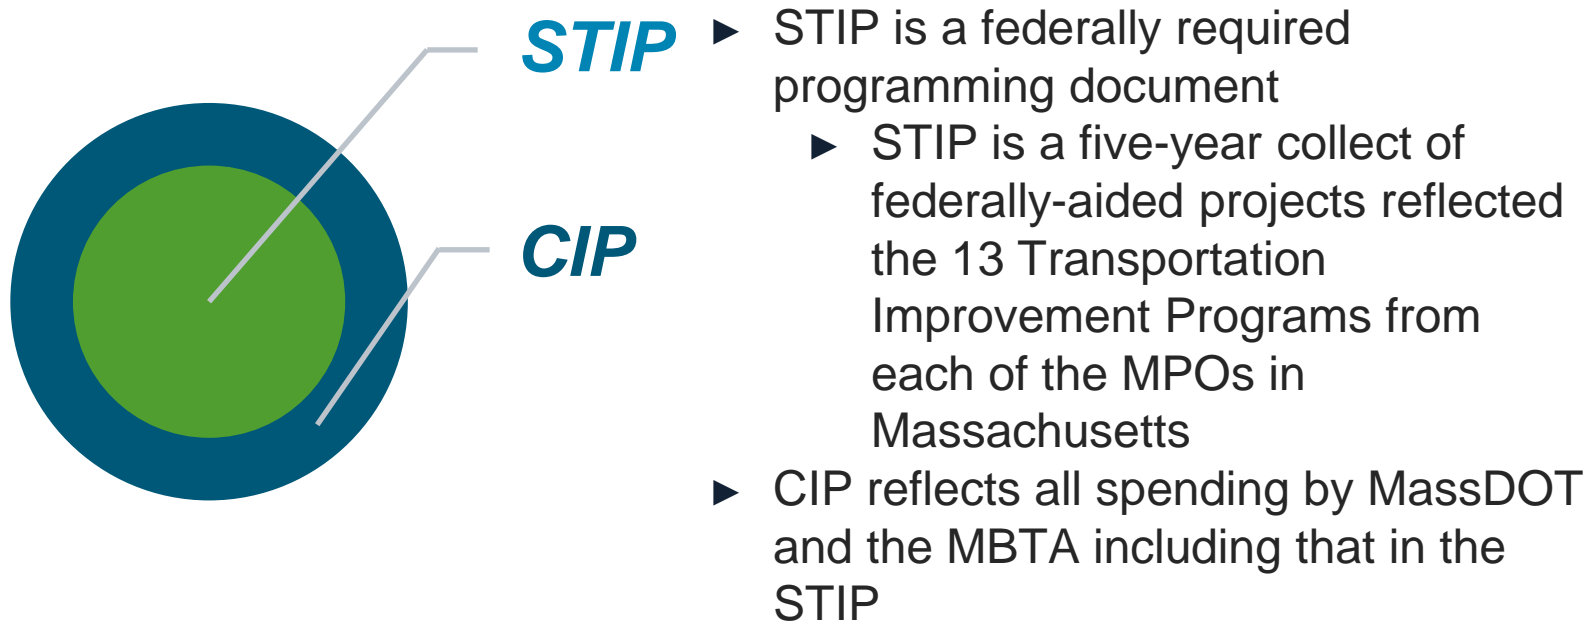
STIP

CIP

► STIP is a federally required programming document

► STIP is a five-year collect of federally-aided projects reflected the 13 Transportation Improvement Programs from each of the MPOs in Massachusetts

► CIP reflects all spending by MassDOT and the MBTA including that in the STIP